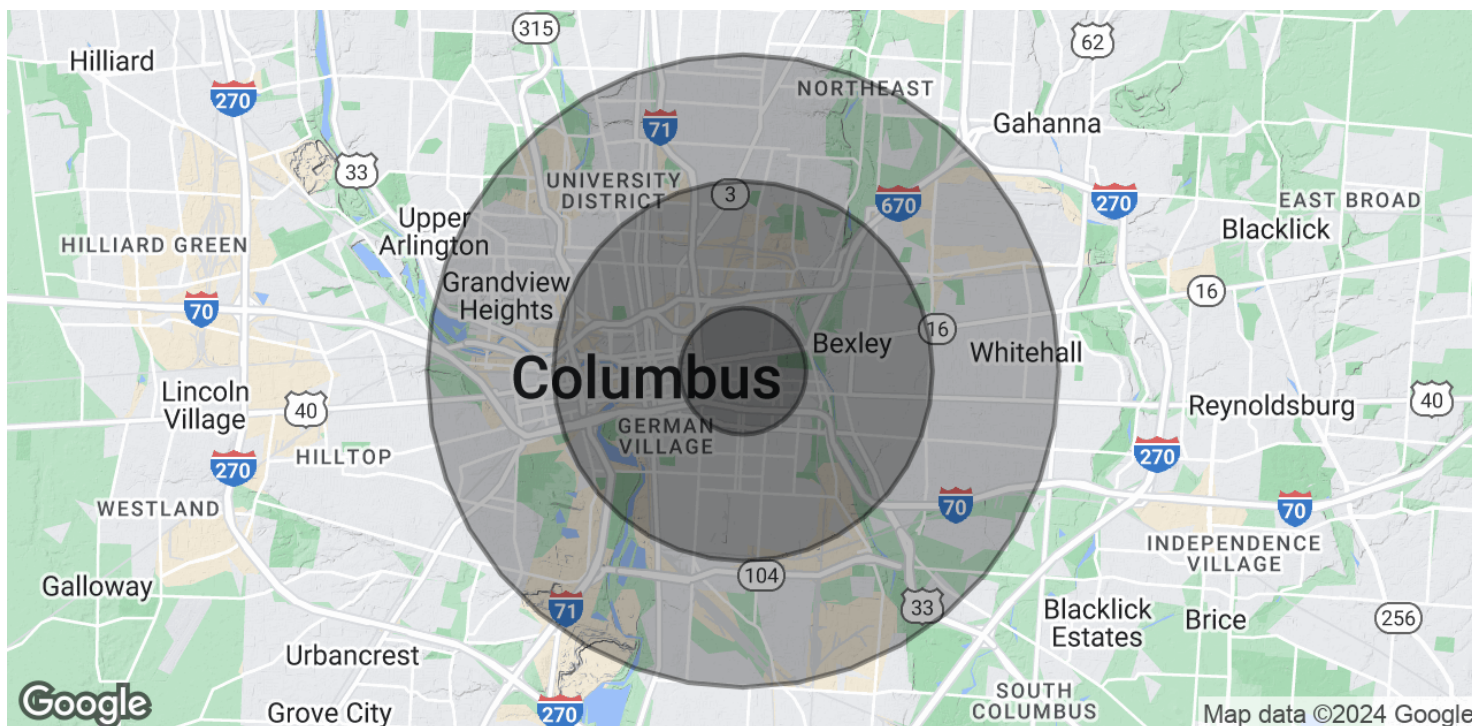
315
62
Hilliard
270
NORTHEAST
71
Gahanna
33
UNIVERSITY DISTRICT
3
670
270
EAST BROAD
Upper Arlington
Blacklick
HILLIARD GREEN
Grandview Heights
16
70
16
Bexley
Whitehall
Columbus
Lincoln Village
40
Reynoldsburg
40
GERMAN VILLAGE
270
HILLTOP
270
70
70
WESTLAND
INDEPENDENCE VILLAGE
104
Galloway
71
33
Blacklick Estates
Brice
256
Urbancrest
SOUTH COLUMBUS
Google
Grove City
270
Map data ©2024 Google